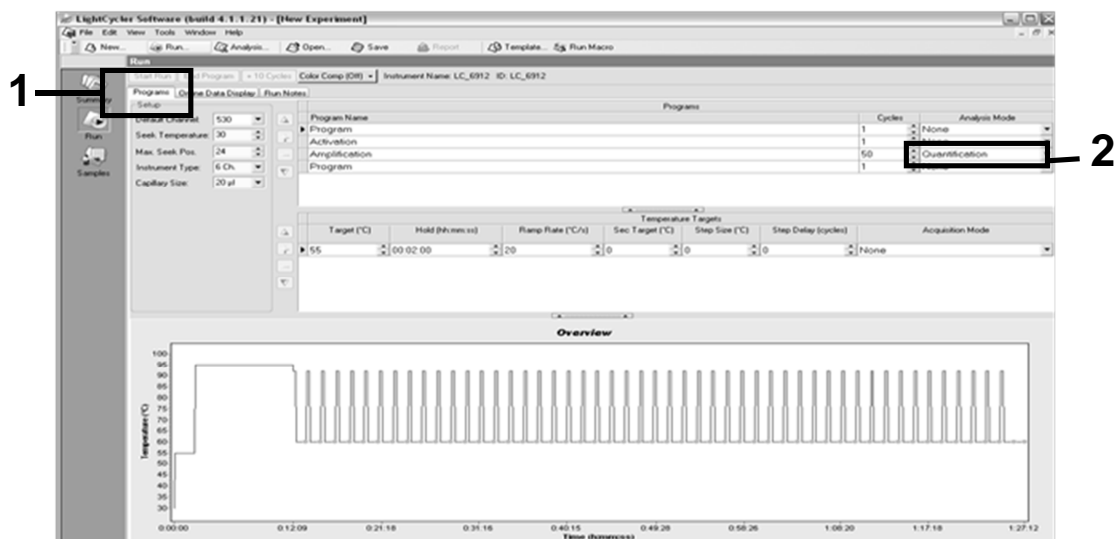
LightCycler Software (build 4.1.1.21) - [New Experiment]

File Edit View Tools Window Help

New... Run... Analysis... Open... Save Report Template... Run Macro

Run

1

Summary

Run

Samples

Start Run End Program + 10 Cycles Color Comp (Off) Instrument Name: LC_6912 ID: LC_6912

Programs Online Data Display Run Notes

Setup

Default Channel: 530

Seek Temperature: 30

Max. Seek Pos.: 24

Instrument Type: 6 Ch.

Capillary Size: 20 µl

Programs

| Program Name | Cycles | Analysis Mode |
|---|---|---|
| Program | 1 | None |
| Activation | 1 | None |
| Amplification | 50 | Quantification |
| Program | 1 | None |

2

Temperature Targets

| Target (°C) | Hold (hh:mm:ss) | Ramp Rate (°C/s) | Sec Target (°C) | Step Size (°C) | Step Delay (cycles) | Acquisition Mode |
|---|---|---|---|---|---|---|
| 55 | 00:02:00 | 20 | 0 | 0 | 0 | None |

Overview

Temperature (°C)

100 95 90 85 80 75 70 65 60 55 50 45 40 35 30

0:00:00 0:12:09 0:21:18 0:31:16 0:40:15 0:49:28 0:58:26 1:08:20 1:17:18 1:27:12

Time (h:mm:ss)